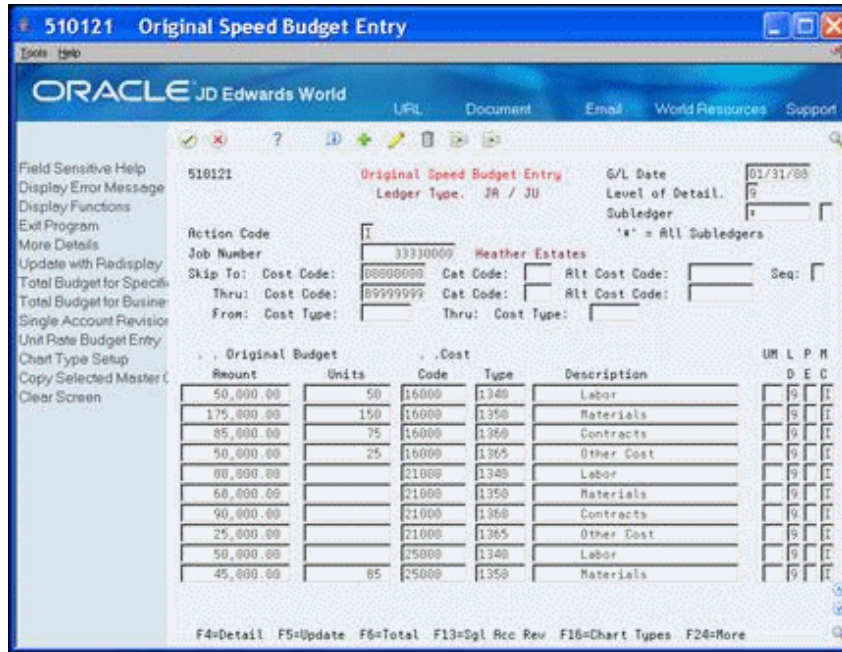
510121 Original Speed Budget Entry

Tools Help

ORACLE JD Edwards World

URL Document Email World Resources Support

Field Sensitive Help
Display Error Message
Display Functions
Exit Program
More Details
Update with Redisplay
Total Budget for Specifi
Total Budget for Busine
Single Account Revision
Unit Rate Budget Entry
Chart Type Setup
Copy Selected Master (
Clear Screen

510121 Original Speed Budget Entry G/L Date 01/31/08
Ledger Type. JA / JU Level of Detail. 9
Subledger *
'*' = All Subledgers

Action Code I
Job Number 33330000 Heather Estates
Skip To: Cost Code: 08000000 Cat Code: Alt Cost Code: Seq:
Thru: Cost Code: 89999999 Cat Code: Alt Cost Code:
From: Cost Type: Thru: Cost Type:

| . . Original Budget Amount | Units | . .Cost Code | Type | Description | UM | L D | P E | M C |
|---|---|---|---|---|---|---|---|---|
| 50,000.00 | 50 | 16000 | 1340 | Labor | | 9 | | I |
| 175,000.00 | 150 | 16000 | 1350 | Materials | | 9 | | I |
| 85,000.00 | 75 | 16000 | 1360 | Contracts | | 9 | | I |
| 50,000.00 | 25 | 16000 | 1365 | Other Cost | | 9 | | I |
| 80,000.00 | | 21000 | 1340 | Labor | | 9 | | I |
| 60,000.00 | | 21000 | 1350 | Materials | | 9 | | I |
| 90,000.00 | | 21000 | 1360 | Contracts | | 9 | | I |
| 25,000.00 | | 21000 | 1365 | Other Cost | | 9 | | I |
| 50,000.00 | | 25000 | 1340 | Labor | | 9 | | I |
| 45,000.00 | 85 | 25000 | 1350 | Materials | | 9 | | I |

F4=Detail F5=Update F6=Total F13=Sgl Acc Rev F16=Chart Types F24=More